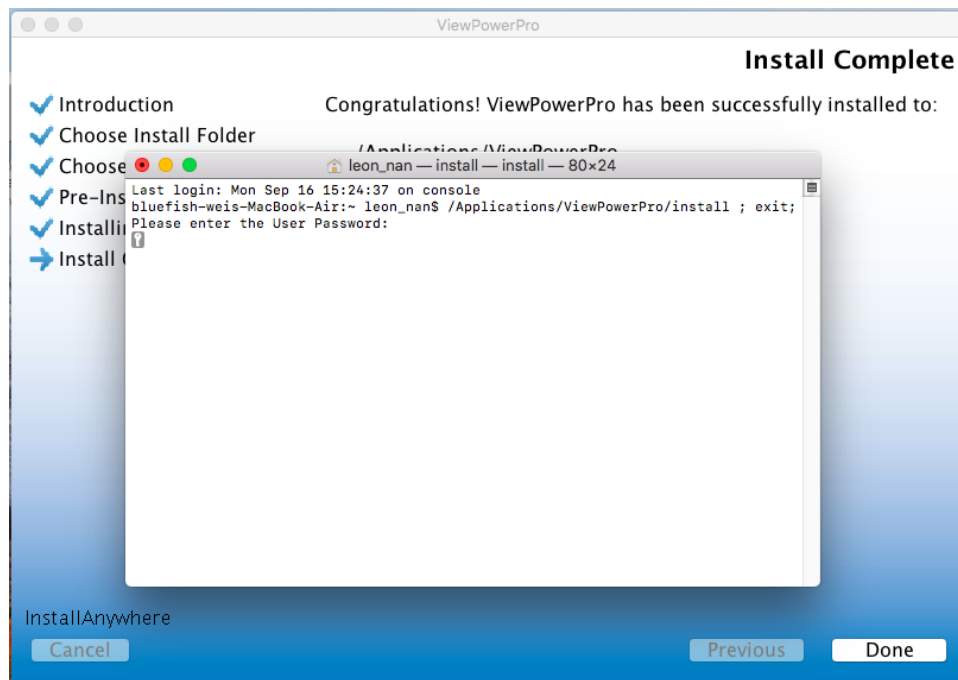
ViewPowerPro

Install Complete

Introduction
Choose Install Folder
Choose
Pre-Ins
Installi
Install

Congratulations! ViewPowerPro has been successfully installed to:

/Applications/ViewPowerPro

leon_nan — install — install — 80×24

Last login: Mon Sep 16 15:24:37 on console
bluefish-weis-MacBook-Air:~ leon_nan$ /Applications/ViewPowerPro/install ; exit;
Please enter the User Password:

InstallAnywhere

Cancel

Previous

Done